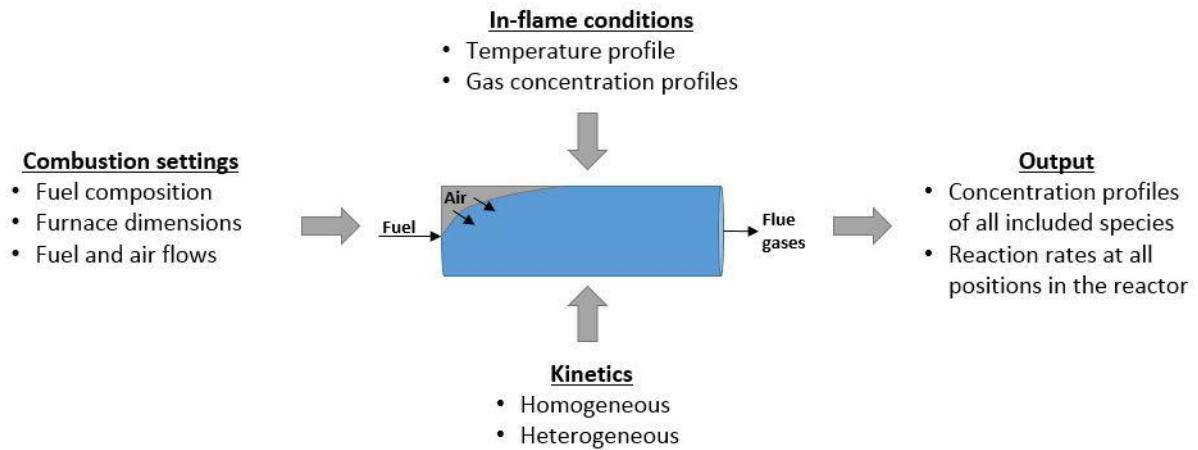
In-flame conditions
• Temperature profile
• Gas concentration profiles

Combustion settings
• Fuel composition
• Furnace dimensions
• Fuel and air flows

Air
Fuel
Flue gases

Output
• Concentration profiles of all included species
• Reaction rates at all positions in the reactor

Kinetics
• Homogeneous
• Heterogeneous